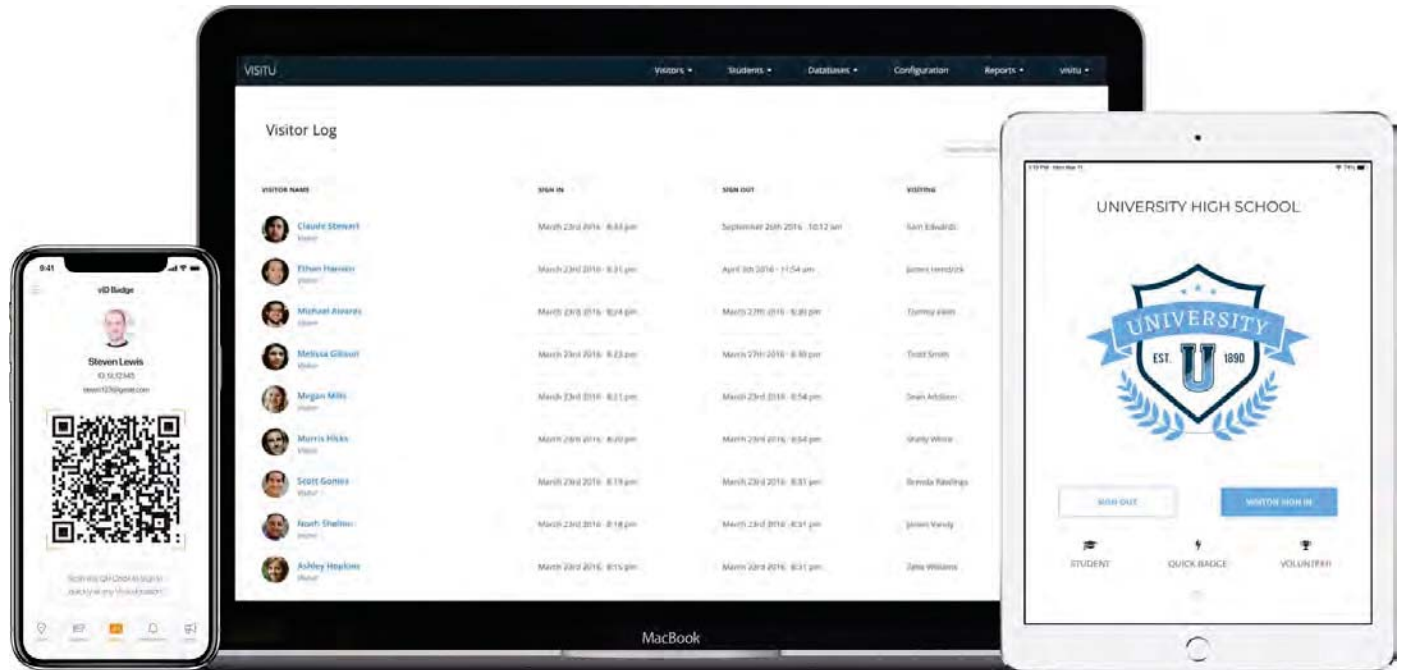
VISITU

Visitors ▾ Students ▾ Databases ▾ Configuration Reports ▾ visitu ▾

Visitor Log

| VISITOR NAME | SIGN IN | SIGN OUT | VISITING |
|---|---|---|---|
| Claude Stewart Visitor | March 23rd 2016 - 8:43 pm | September 26th 2016 - 10:12 am | Sam Edwards |
| Ethan Hansen Visitor | March 23rd 2016 - 8:31 pm | April 3th 2016 - 11:54 am | James Hendrick |
| Michael Alvarez Visitor | March 23rd 2016 - 8:24 pm | March 27th 2016 - 8:30 pm | Tommy Allen |
| Melissa Gibson Visitor | March 23rd 2016 - 8:23 pm | March 27th 2016 - 8:30 pm | Todd Smith |
| Megan Mills Visitor | March 23rd 2016 - 8:21 pm | March 23rd 2016 - 8:54 pm | Sean Addison |
| Morris Hicks Visitor | March 23rd 2016 - 8:20 pm | March 23rd 2016 - 8:54 pm | Shelly White |
| Scott Gomes Visitor | March 23rd 2016 - 8:19 pm | March 23rd 2016 - 8:31 pm | Brenda Rawlings |
| Noah Shelton Visitor | March 23rd 2016 - 8:18 pm | March 23rd 2016 - 8:31 pm | James Vandy |
| Ashley Hopkins Visitor | March 23rd 2016 - 8:15 pm | March 23rd 2016 - 8:31 pm | Zane Williams |

MacBook

9:41

vID Badge

Steven Lewis

ID: SL12345

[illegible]

Scan this QR Code to sign in quickly at any VisitU station

UNIVERSITY HIGH SCHOOL

UNIVERSITY

EST. U 1890

SIGN OUT

VISITOR SIGN IN

STUDENT QUICK BADGE VOLUNTEER